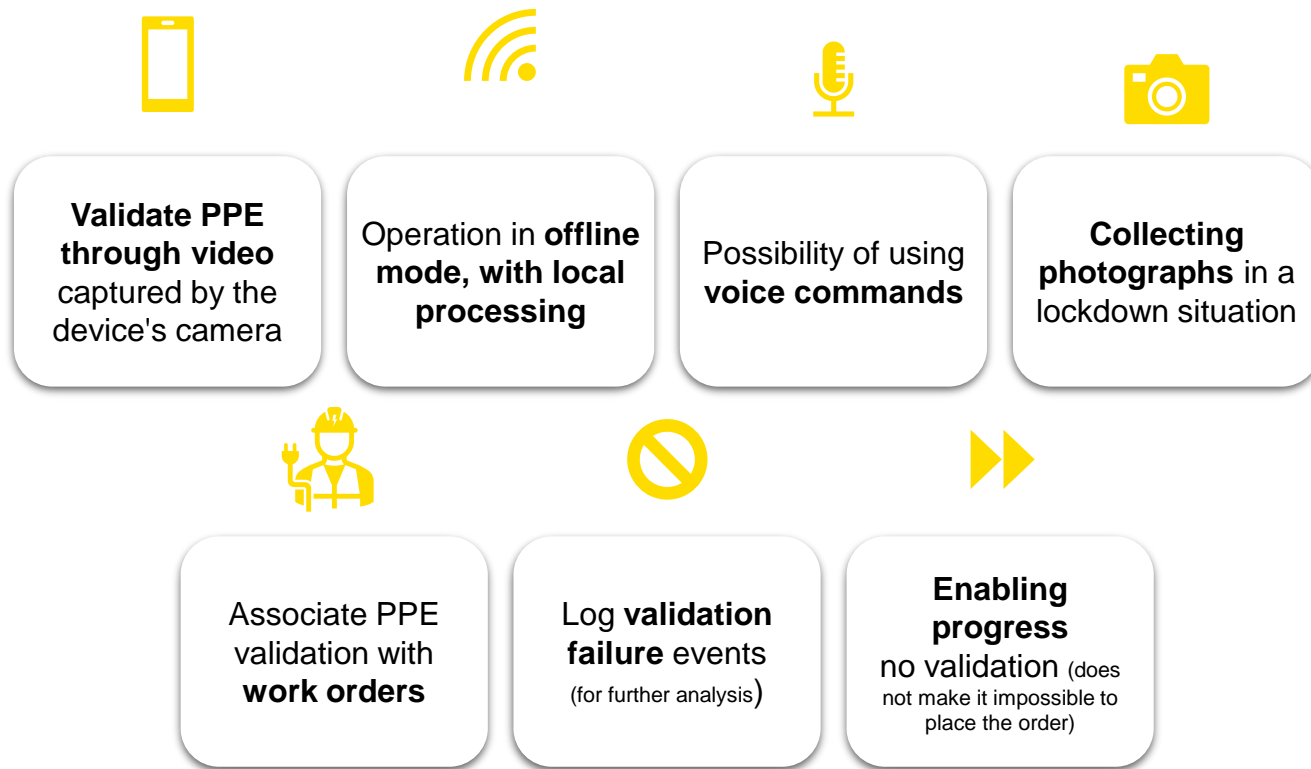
Validate PPE through video captured by the device's camera

Operation in offline mode, with local processing

Possibility of using voice commands

Collecting photographs in a lockdown situation

Associate PPE validation with work orders

Log validation failure events (for further analysis)

Enabling progress no validation (does not make it impossible to place the order)